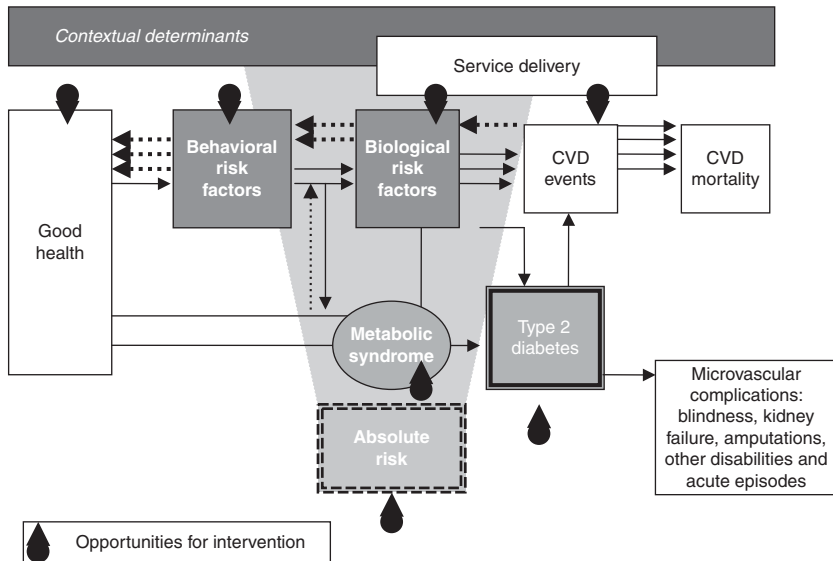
Contextual determinants

Service delivery

Good health

Behavioral risk factors

Biological risk factors

CVD events

CVD mortality

Metabolic syndrome

Type 2 diabetes

Absolute risk

Microvascular complications: blindness, kidney failure, amputations, other disabilities and acute episodes

Opportunities for intervention